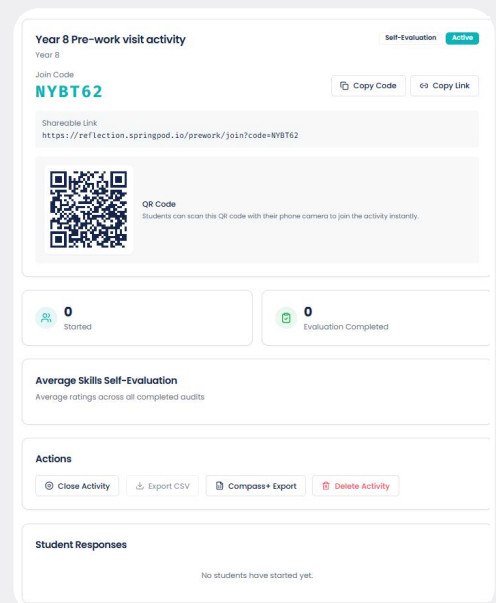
Year 8 Pre-work visit activity

Self-Evaluation

Active

Year 8

Join Code

NYBT62

Copy Code

Copy Link

Shareable Link

https://reflection.springpod.io/prework/join?code=NYBT62

QR Code

Students can scan this QR code with their phone camera to join the activity instantly.

0

Started

0

Evaluation Completed

Average Skills Self-Evaluation

Average ratings across all completed audits

Actions

Close Activity

Export CSV

Compass+ Export

Delete Activity

Student Responses

No students have started yet.